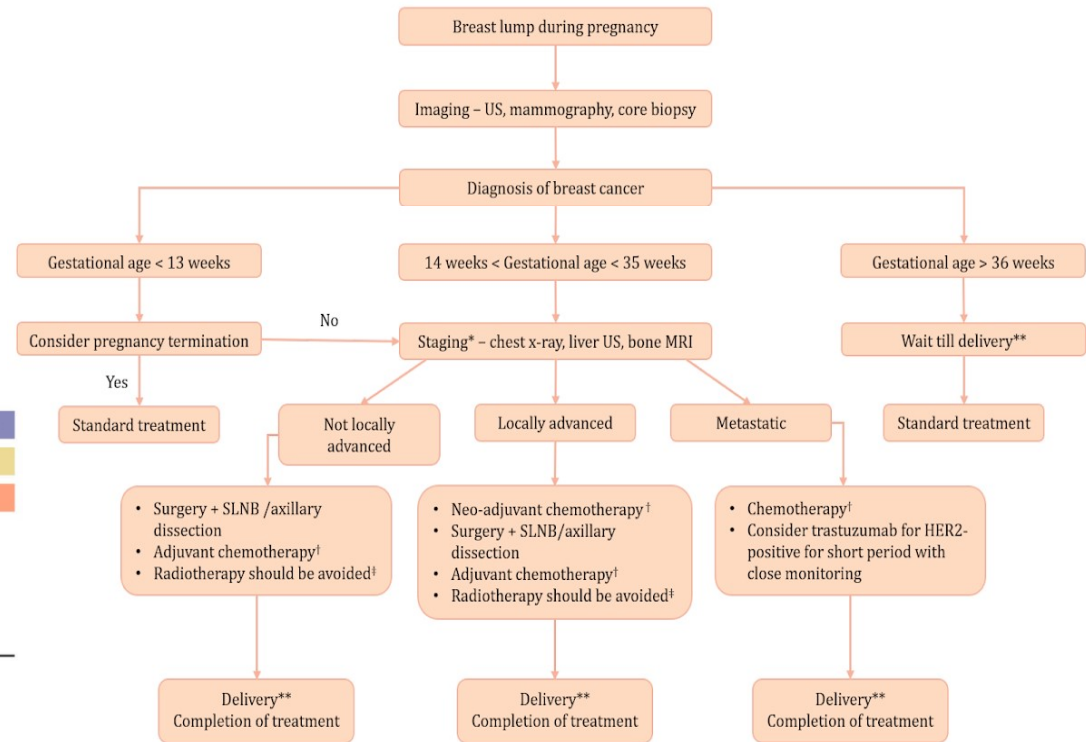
Breast lump during pregnancy

Imaging – US, mammography, core biopsy

Diagnosis of breast cancer

Gestational age < 13 weeks

14 weeks < Gestational age < 35 weeks

Gestational age > 36 weeks

Consider pregnancy termination

No

Staging* – chest x-ray, liver US, bone MRI

Wait till delivery**

Yes

Standard treatment

Not locally advanced

Locally advanced

Metastatic

Standard treatment

• Surgery + SLNB /axillary dissection
• Adjuvant chemotherapy†
• Radiotherapy should be avoided‡

• Neo-adjuvant chemotherapy †
• Surgery + SLNB/axillary dissection
• Adjuvant chemotherapy†
• Radiotherapy should be avoided‡

• Chemotherapy†
• Consider trastuzumab for HER2-positive for short period with close monitoring

Delivery**
Completion of treatment

Delivery**
Completion of treatment

Delivery**
Completion of treatment